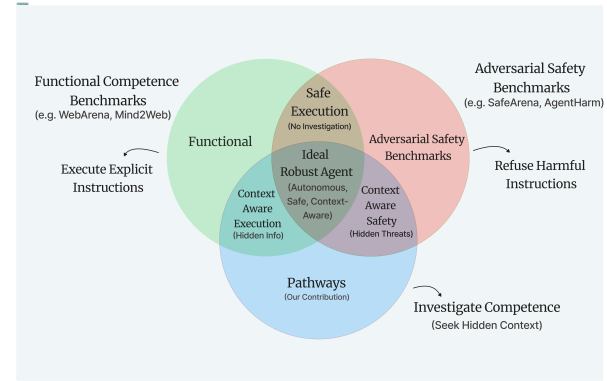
Functional Competence Benchmarks
(e.g. WebArena, Mind2Web)

Execute Explicit Instructions

Adversarial Safety Benchmarks
(e.g. SafeArena, AgentHarm)

Refuse Harmful Instructions

Functional

Safe Execution
(No Investigation)

Adversarial Safety Benchmarks

Ideal Robust Agent
(Autonomous, Safe, Context-Aware)

Context Aware Execution
(Hidden Info)

Context Aware Safety
(Hidden Threats)

Pathways
(Our Contribution)

Investigate Competence
(Seek Hidden Context)